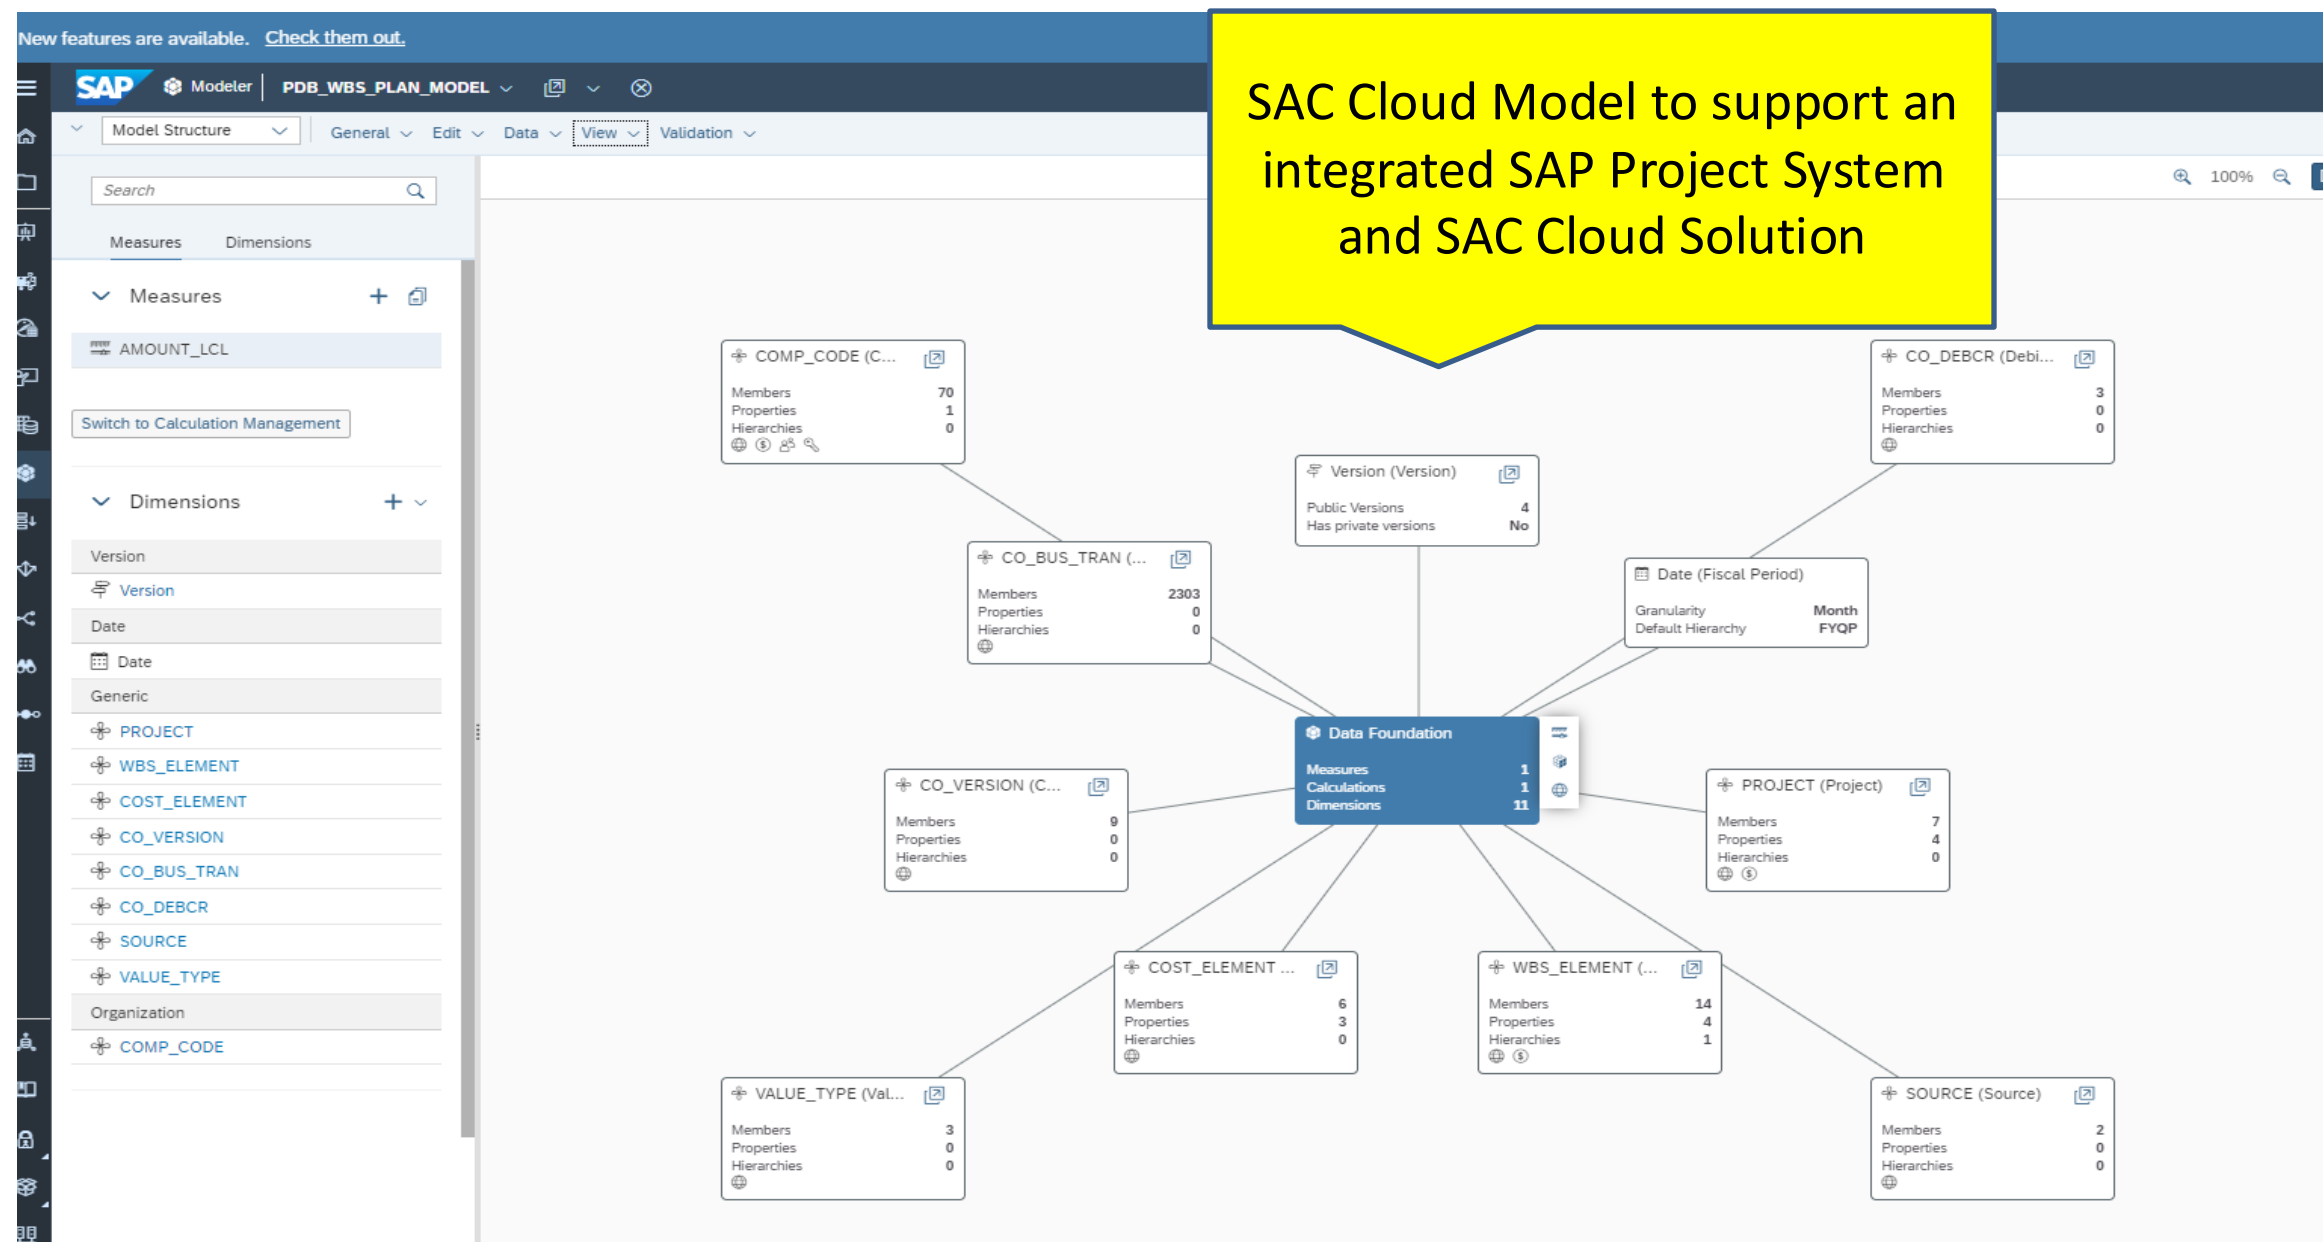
New features are available. Check them out.

SAP Modeler PDB_WBS_PLAN_MODEL

Model Structure General Edit Data View Validation

100%

SAC Cloud Model to support an integrated SAP Project System and SAC Cloud Solution

Search

Measures Dimensions

Measures

AMOUNT_LCL

Switch to Calculation Management

Dimensions

Version

Version

Date

Date

Generic

PROJECT

WBS_ELEMENT

COST_ELEMENT

CO_VERSION

CO_BUS_TRAN

CO_DEBCR

SOURCE

VALUE_TYPE

Organization

COMP_CODE

COMP_CODE (C...
Members 70
Properties 1
Hierarchies 0

CO_DEBCR (Debi...
Members 3
Properties 0
Hierarchies 0

Version (Version)
Public Versions 4
Has private versions No

CO_BUS_TRAN (...
Members 2303
Properties 0
Hierarchies 0

Date (Fiscal Period)
Granularity Month
Default Hierarchy FYQP

Data Foundation
Measures 1
Calculations 1
Dimensions 11

CO_VERSION (C...
Members 9
Properties 0
Hierarchies 0

PROJECT (Project)
Members 7
Properties 4
Hierarchies 0

COST_ELEMENT ...
Members 6
Properties 3
Hierarchies 0

WBS_ELEMENT (...
Members 14
Properties 4
Hierarchies 1

VALUE_TYPE (Val...
Members 3
Properties 0
Hierarchies 0

SOURCE (Source)
Members 2
Properties 0
Hierarchies 0